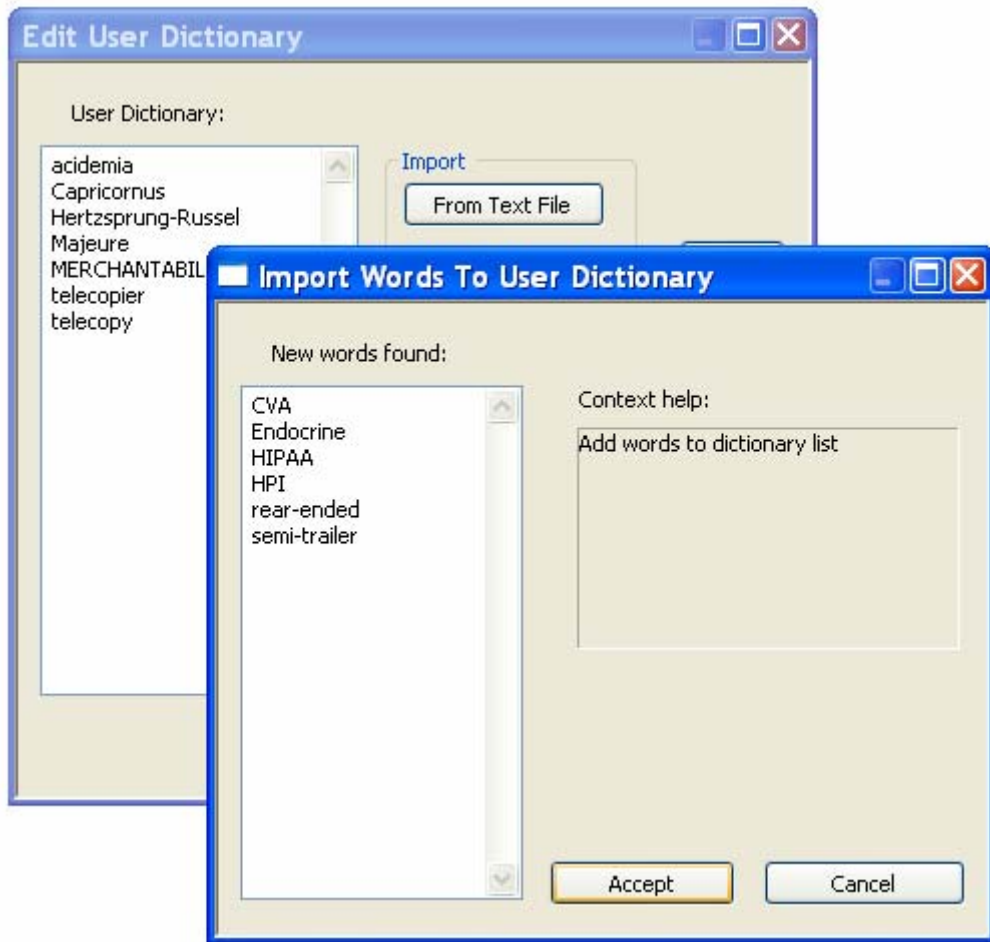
Edit User Dictionary

User Dictionary:

acidemia
Capricornus
Hertzsprung-Russel
Majeure
MERCHANTABIL
telecopier
telecopy

Import

From Text File

Import Words To User Dictionary

New words found:

CVA
Endocrine
HIPAA
HPI
rear-ended
semi-trailer

Context help:

Add words to dictionary list

Accept

Cancel